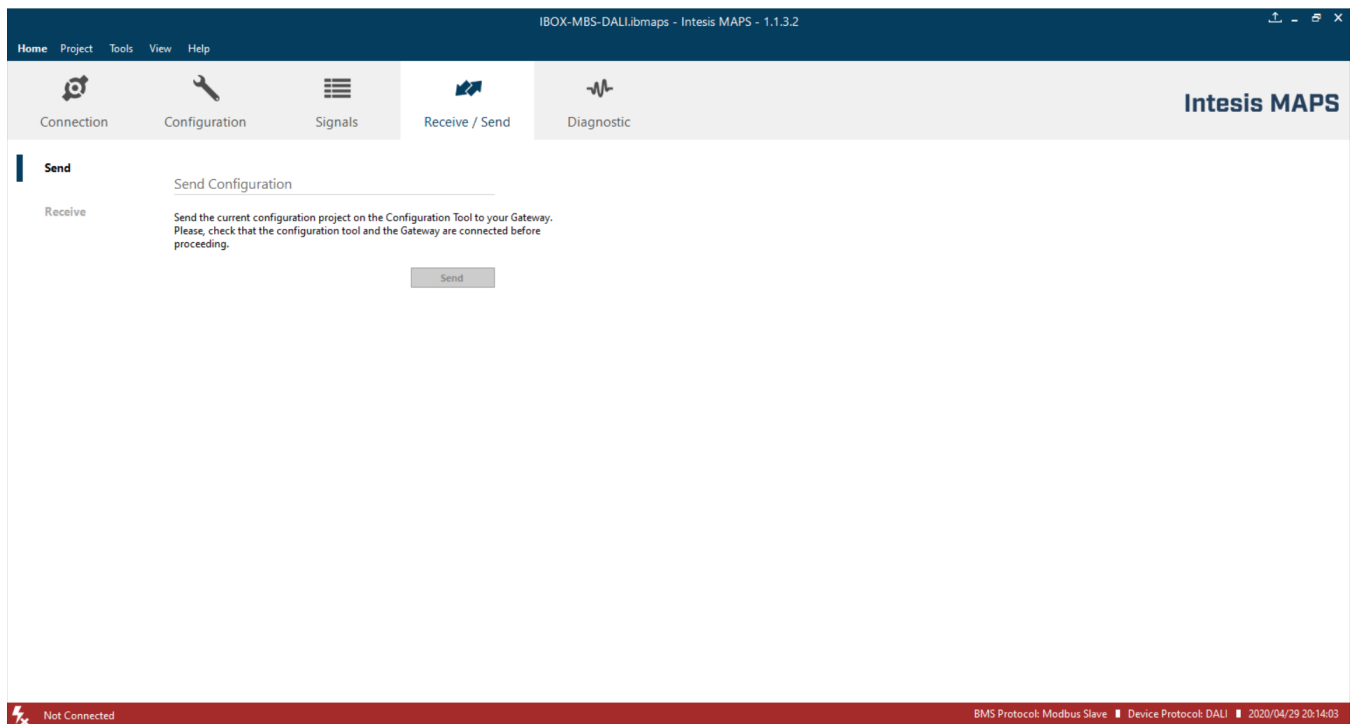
IBOX-MBS-DALI.ibmaps - Intesis MAPS - 1.1.3.2

Home Project Tools View Help

Connection Configuration Signals Receive / Send Diagnostic

Intesis MAPS

Send

Receive

Send Configuration

Send the current configuration project on the Configuration Tool to your Gateway. Please, check that the configuration tool and the Gateway are connected before proceeding.

Send

Not Connected

BMS Protocol: Modbus Slave Device Protocol: DALI 2020/04/29 20:14:03